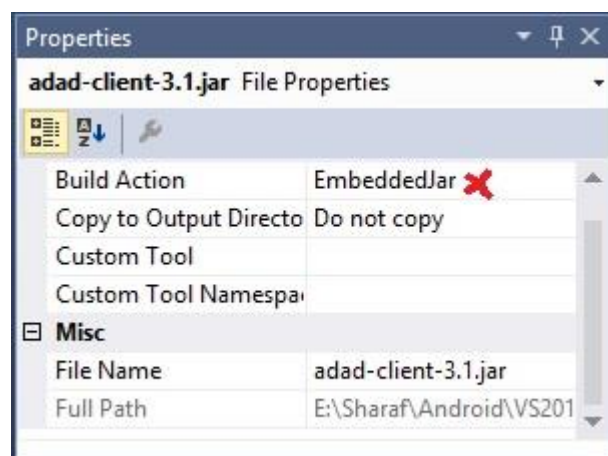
Properties

adad-client-3.1.jar File Properties

| | |
|---|---|
| Build Action | EmbeddedJar |
| Copy to Output Directo | Do not copy |
| Custom Tool | |
| Custom Tool Namespa | |

⊟ Misc

| | |
|---|---|
| File Name | adad-client-3.1.jar |
| Full Path | E:\Sharaf\Android\VS201 |